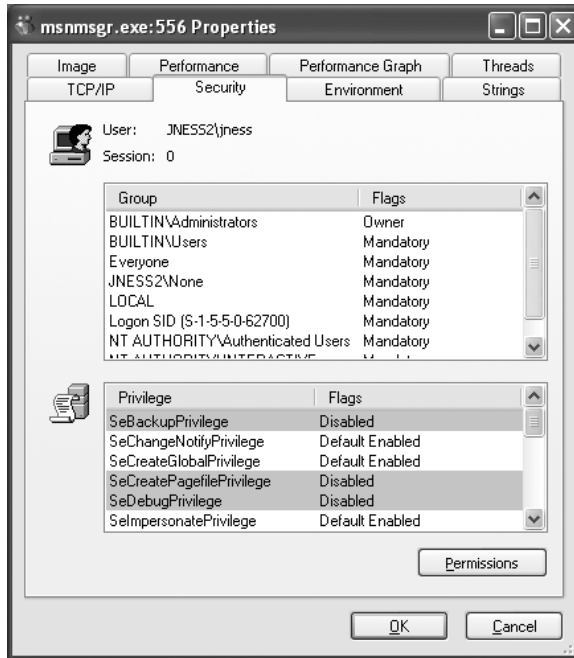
msnmsgr.exe:556 Properties

Image | Performance | Performance Graph | Threads
TCP/IP | Security | Environment | Strings

User: JNESS2\jness
Session: 0

| Group | Flags |
|---|---|
| BUILTIN\Administrators | Owner |
| BUILTIN\Users | Mandatory |
| Everyone | Mandatory |
| JNESS2\None | Mandatory |
| LOCAL | Mandatory |
| Logon SID (S-1-5-5-0-62700) | Mandatory |
| NT AUTHORITY\Authenticated Users | Mandatory |
| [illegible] | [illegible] |

| Privilege | Flags |
|---|---|
| SeBackupPrivilege | Disabled |
| SeChangeNotifyPrivilege | Default Enabled |
| SeCreateGlobalPrivilege | Default Enabled |
| SeCreatePagefilePrivilege | Disabled |
| SeDebugPrivilege | Disabled |
| SeImpersonatePrivilege | Default Enabled |

Permissions

OK Cancel